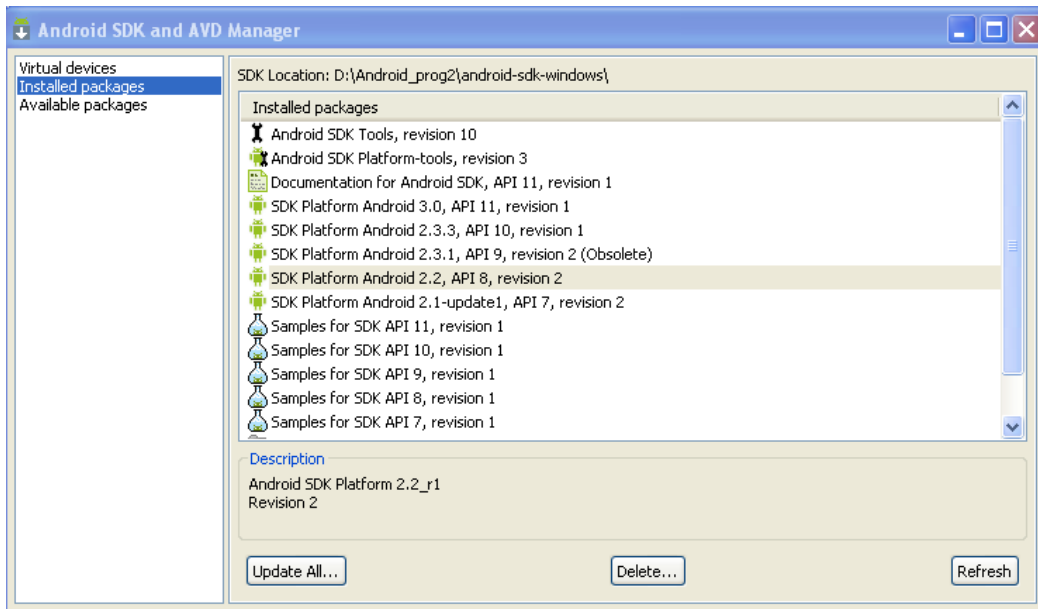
Android SDK and AVD Manager

Virtual devices
Installed packages
Available packages

SDK Location: D:\Android_prog2\android-sdk-windows\

Installed packages
Android SDK Tools, revision 10
Android SDK Platform-tools, revision 3
Documentation for Android SDK, API 11, revision 1
SDK Platform Android 3.0, API 11, revision 1
SDK Platform Android 2.3.3, API 10, revision 1
SDK Platform Android 2.3.1, API 9, revision 2 (Obsolete)
SDK Platform Android 2.2, API 8, revision 2
SDK Platform Android 2.1-update1, API 7, revision 2
Samples for SDK API 11, revision 1
Samples for SDK API 10, revision 1
Samples for SDK API 9, revision 1
Samples for SDK API 8, revision 1
Samples for SDK API 7, revision 1

Description
Android SDK Platform 2.2_r1
Revision 2

Update All...
Delete...
Refresh